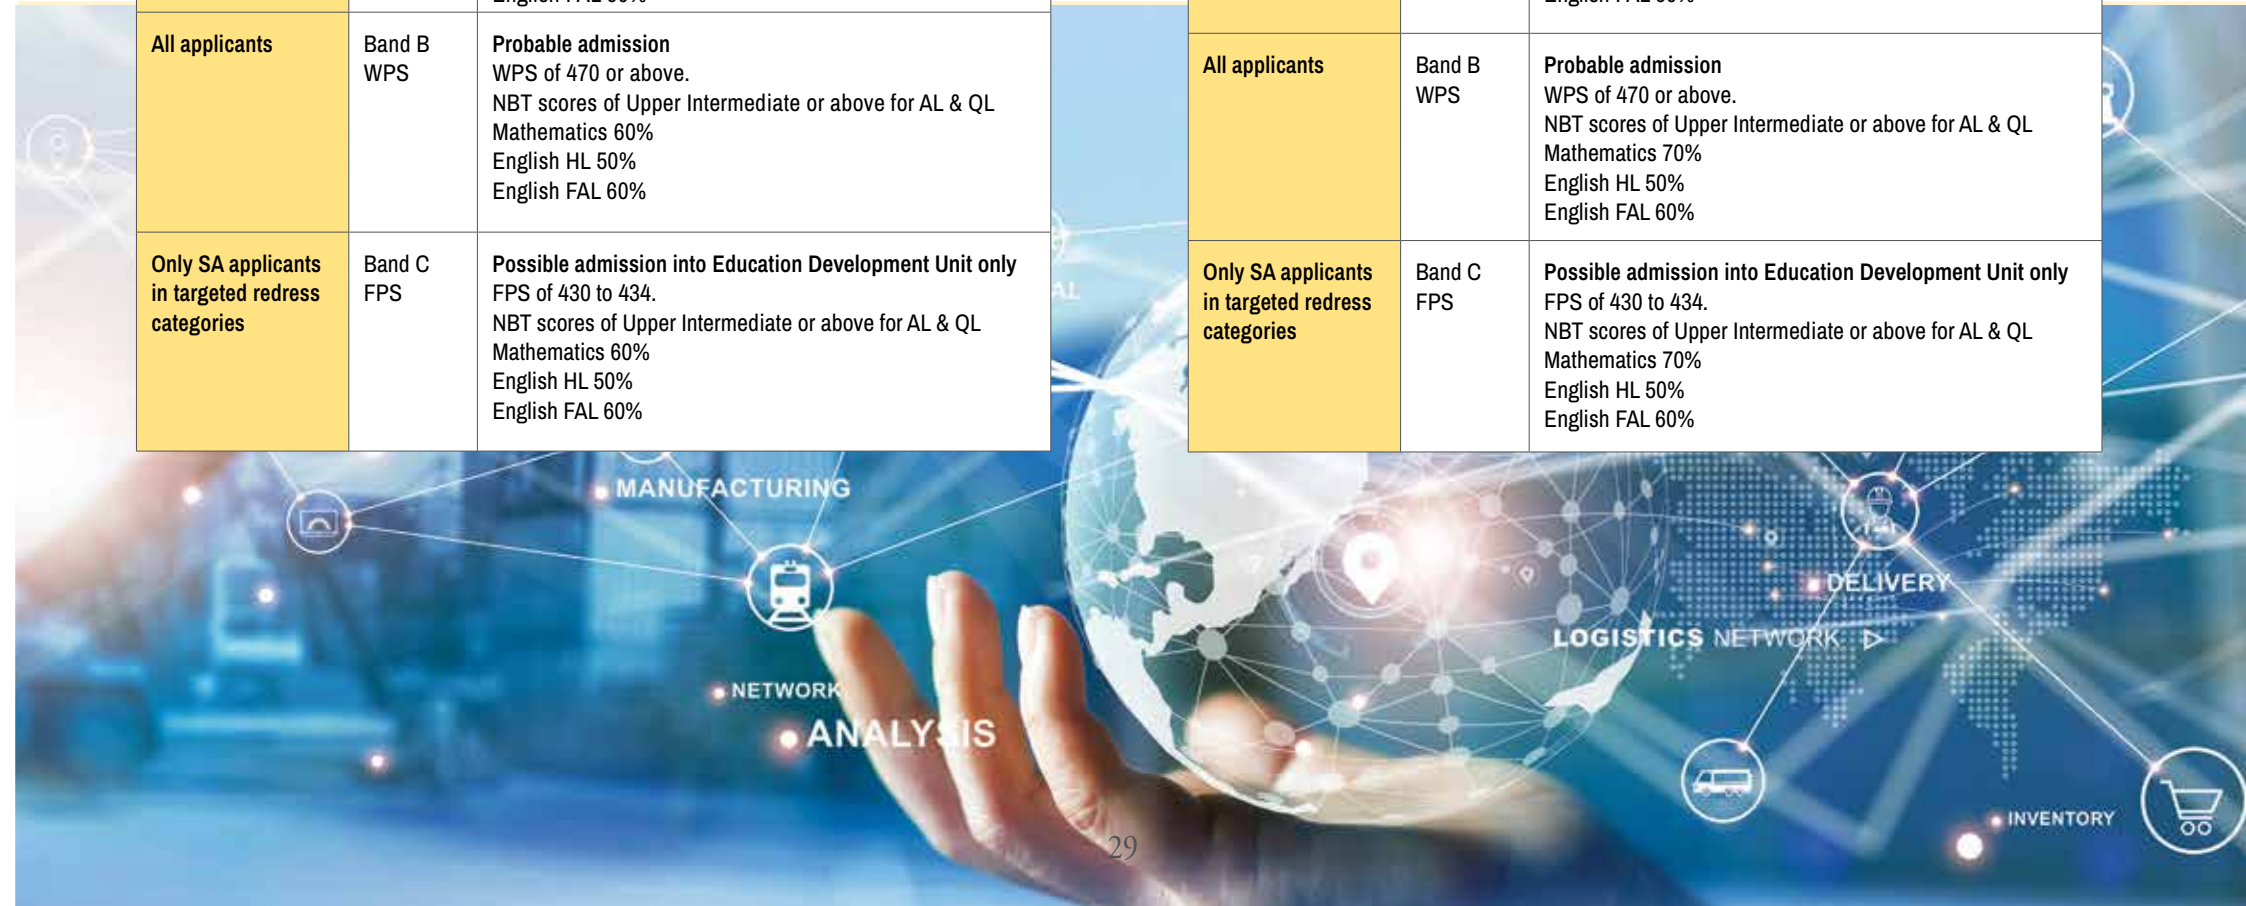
| | | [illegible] |
|---|---|---|
| All applicants | Band B WPS | Probable admission WPS of 470 or above. NBT scores of Upper Intermediate or above for AL & QL Mathematics 60% English HL 50% English FAL 60% |
| Only SA applicants in targeted redress categories | Band C FPS | Possible admission into Education Development Unit only FPS of 430 to 434. NBT scores of Upper Intermediate or above for AL & QL Mathematics 60% English HL 50% English FAL 60% |

| | | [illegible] |
|---|---|---|
| All applicants | Band B WPS | Probable admission WPS of 470 or above. NBT scores of Upper Intermediate or above for AL & QL Mathematics 70% English HL 50% English FAL 60% |
| Only SA applicants in targeted redress categories | Band C FPS | Possible admission into Education Development Unit only FPS of 430 to 434. NBT scores of Upper Intermediate or above for AL & QL Mathematics 70% English HL 50% English FAL 60% |

MANUFACTURING

NETWORK

ANALYSIS

DELIVERY

LOGISTICS NETWORK

INVENTORY

29